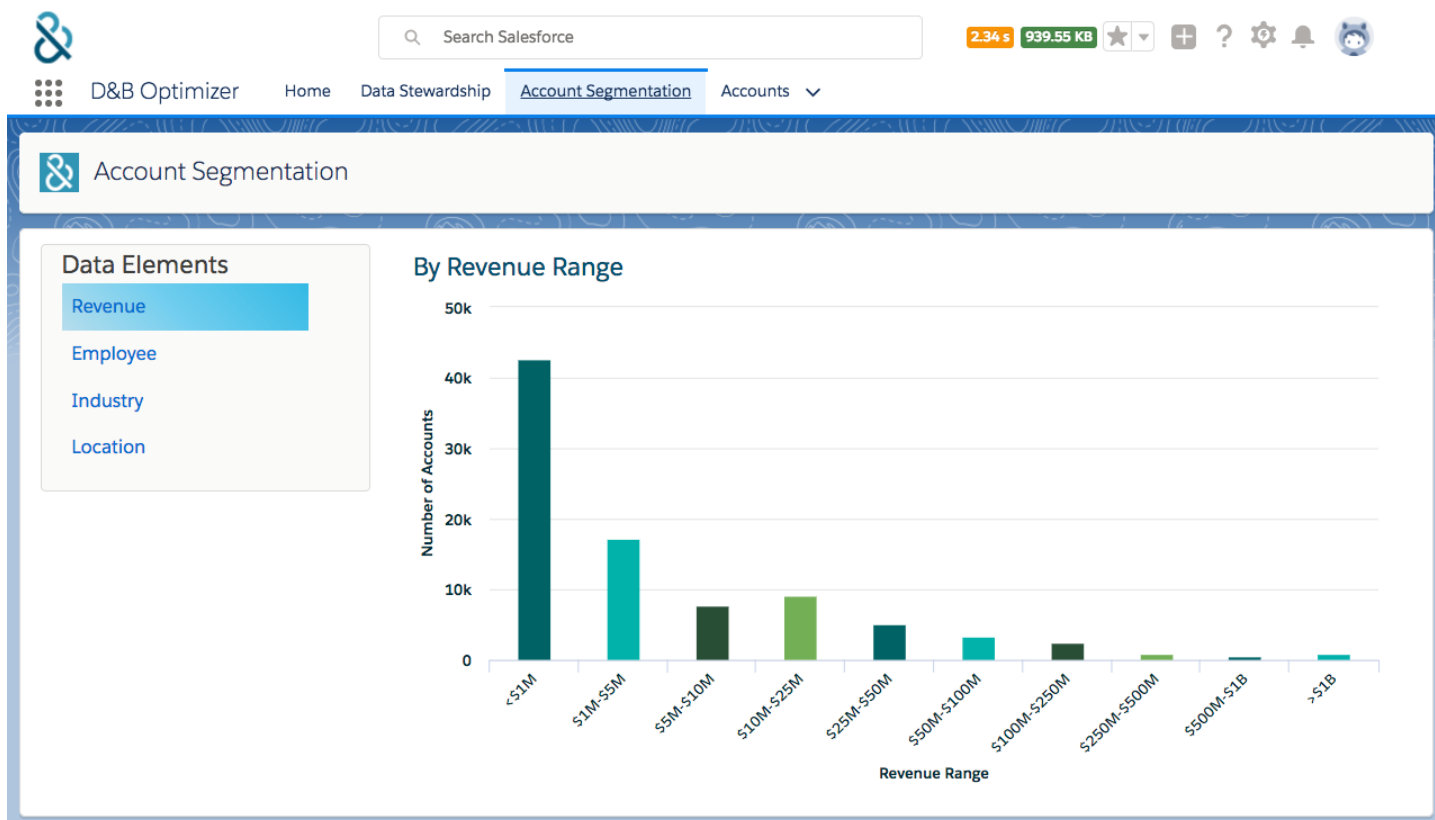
Search Salesforce

2.34 s 939.55 KB

D&B Optimizer Home Data Stewardship Account Segmentation Accounts

Account Segmentation

Data Elements

Revenue

Employee

Industry

Location

By Revenue Range

50k

40k

30k

20k

10k

0

Number of Accounts

<$1M

$1M-$5M

$5M-$10M

$10M-$25M

$25M-$50M

$50M-$100M

$100M-$250M

$250M-$500M

$500M-$1B

>$1B

Revenue Range